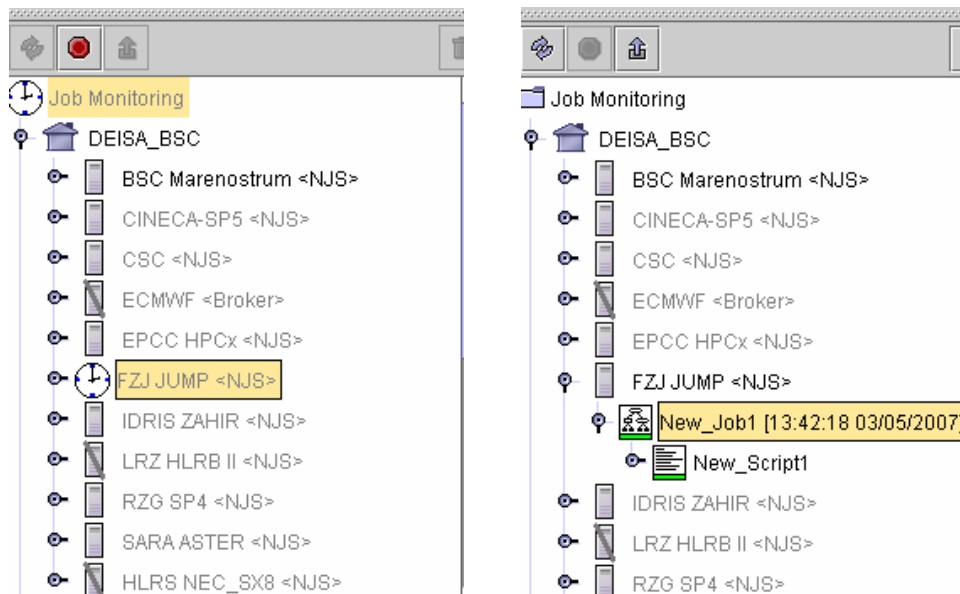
Job Monitoring
DEISA_BSC
BSC Marenostrum <NJS>
CINECA-SP5 <NJS>
CSC <NJS>
ECMWF <Broker>
EPCC HPCx <NJS>
FZJ JUMP <NJS>
IDRIS ZAHIR <NJS>
LRZ HLRB II <NJS>
RZG SP4 <NJS>
SARA ASTER <NJS>
HLRS NEC_SX8 <NJS>

Job Monitoring
DEISA_BSC
BSC Marenostrum <NJS>
CINECA-SP5 <NJS>
CSC <NJS>
ECMWF <Broker>
EPCC HPCx <NJS>
FZJ JUMP <NJS>
New_Job1 [13:42:18 03/05/2007
New_Script1
IDRIS ZAHIR <NJS>
LRZ HLRB II <NJS>
RZG SP4 <NJS>